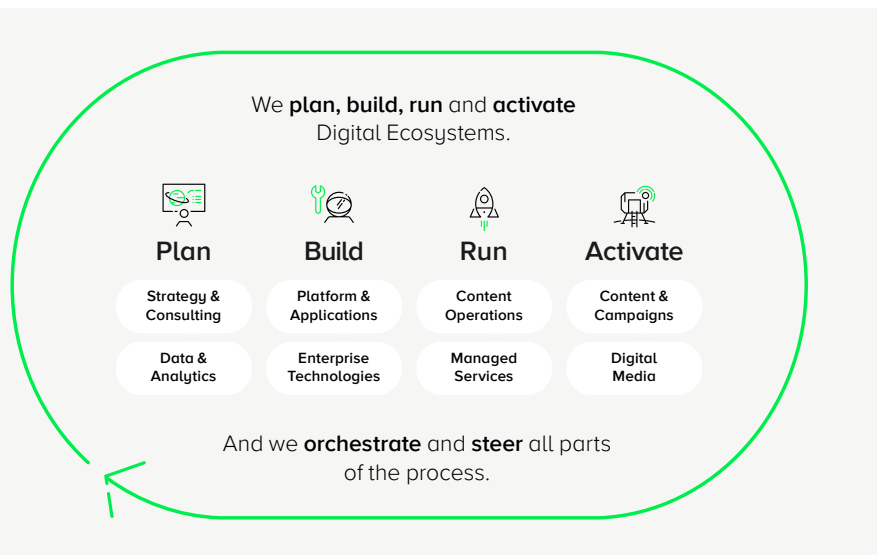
We **plan, build, run** and **activate** Digital Ecosystems.

Plan

Strategy & Consulting

Data & Analytics

Build

Platform & Applications

Enterprise Technologies

Run

Content Operations

Managed Services

Activate

Content & Campaigns

Digital Media

And we **orchestrate** and **steer** all parts of the process.